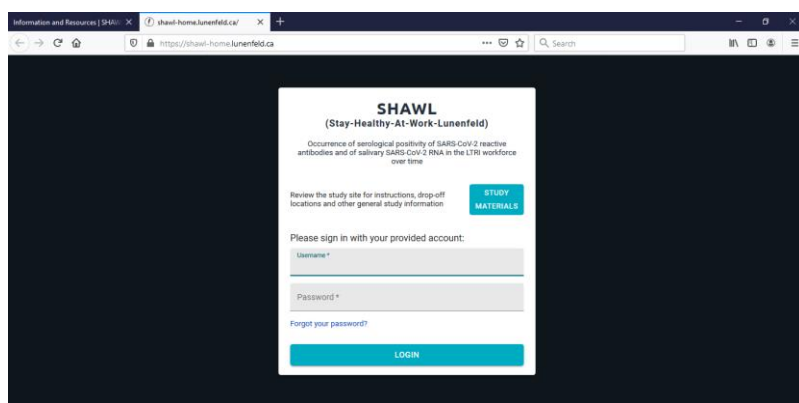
Information and Resources | SHAW ×
shawl-home.lunenfeld.ca/ ×
+
https://shawl-home.lunenfeld.ca
Search

SHAWL
(Stay-Healthy-At-Work-Lunenfeld)

Occurrence of serological positivity of SARS-CoV-2 reactive antibodies and of salivary SARS-CoV-2 RNA in the LTRI workforce over time

Review the study site for instructions, drop-off locations and other general study information

STUDY MATERIALS

Please sign in with your provided account:

Username *

Password *

Forgot your password?

LOGIN